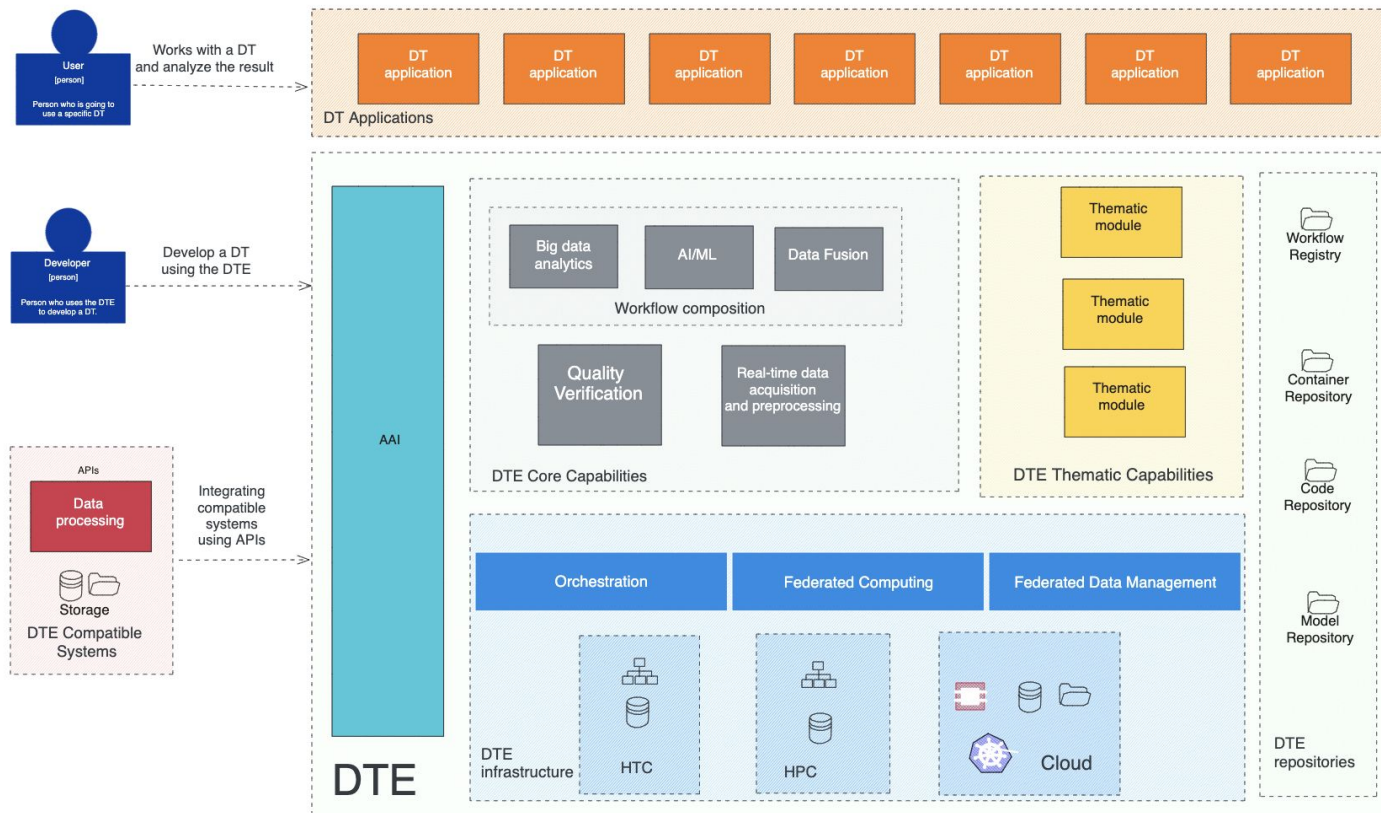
User
[person]
Person who is going to use a specific DT

Works with a DT and analyze the result

DT application
DT application
DT application
DT application
DT application
DT application
DT application
DT Applications

Developer
[person]
Person who uses the DTE to develop a DT.

Develop a DT using the DTE

APIs
Data processing
Storage
DTE Compatible Systems

Integrating compatible systems using APIs

AAI

Big data analytics
AI/ML
Data Fusion
Workflow composition
Quality Verification
Real-time data acquisition and preprocessing
DTE Core Capabilities

Thematic module
Thematic module
Thematic module
DTE Thematic Capabilities

Workflow Registry
Container Repository
Code Repository
Model Repository
DTE repositories

Orchestration
Federated Computing
Federated Data Management
HTC
HPC
Cloud
DTE infrastructure

DTE